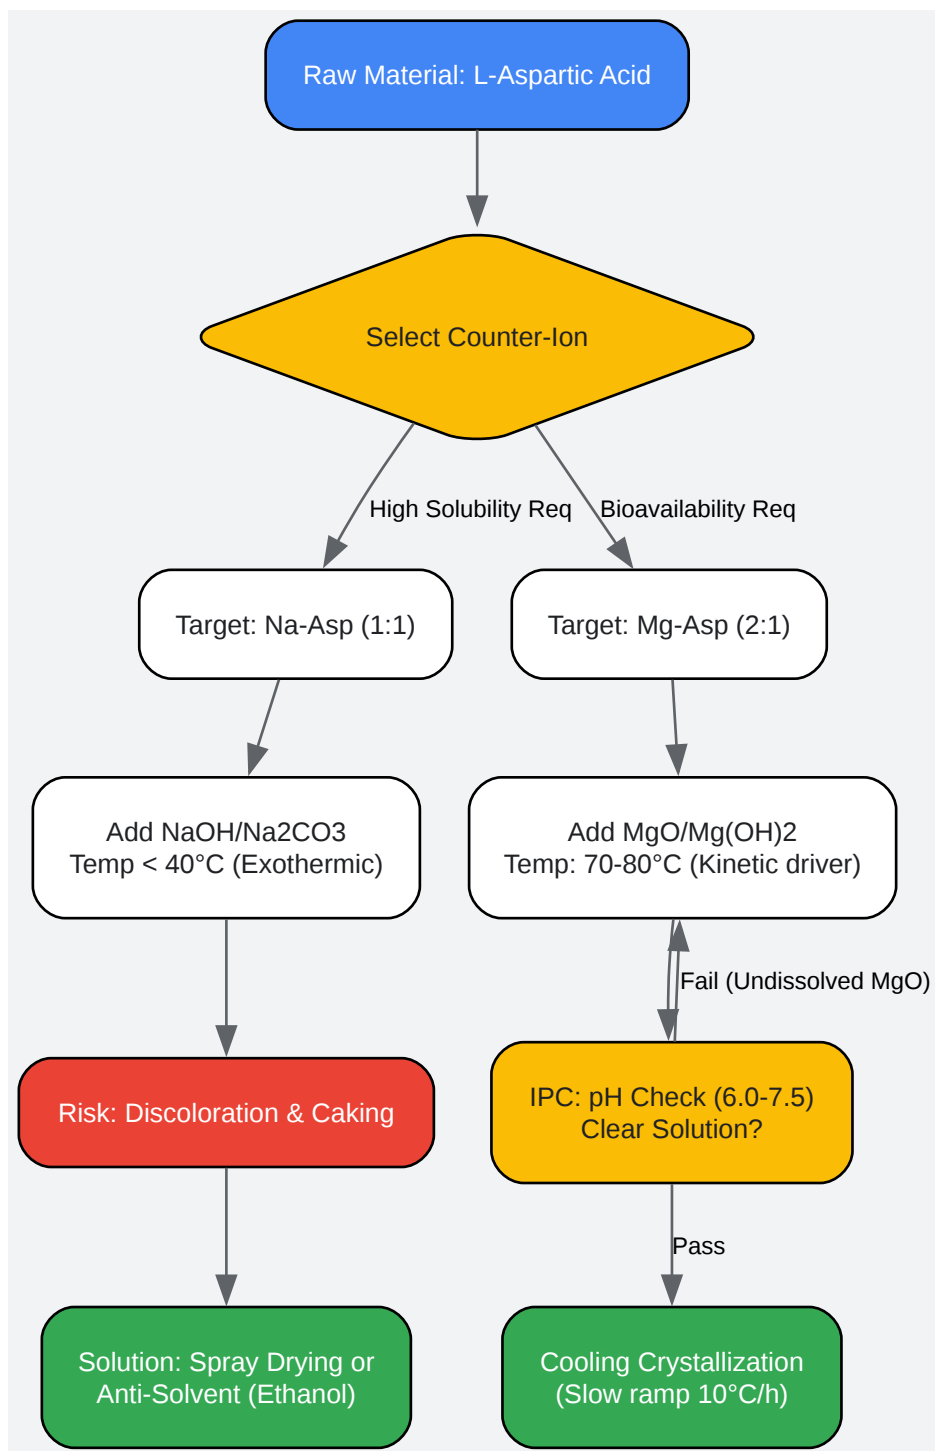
Raw Material: L-Aspartic Acid

Select Counter-Ion

High Solubility Req

Bioavailability Req

Target: Na-Asp (1:1)

Target: Mg-Asp (2:1)

Add NaOH/Na2CO3
Temp < 40°C (Exothermic)

Add MgO/Mg(OH)2
Temp: 70-80°C (Kinetic driver)

Fail (Undissolved MgO)

Risk: Discoloration & Caking

IPC: pH Check (6.0-7.5)
Clear Solution?

Pass

Solution: Spray Drying or
Anti-Solvent (Ethanol)

Cooling Crystallization
(Slow ramp 10°C/h)